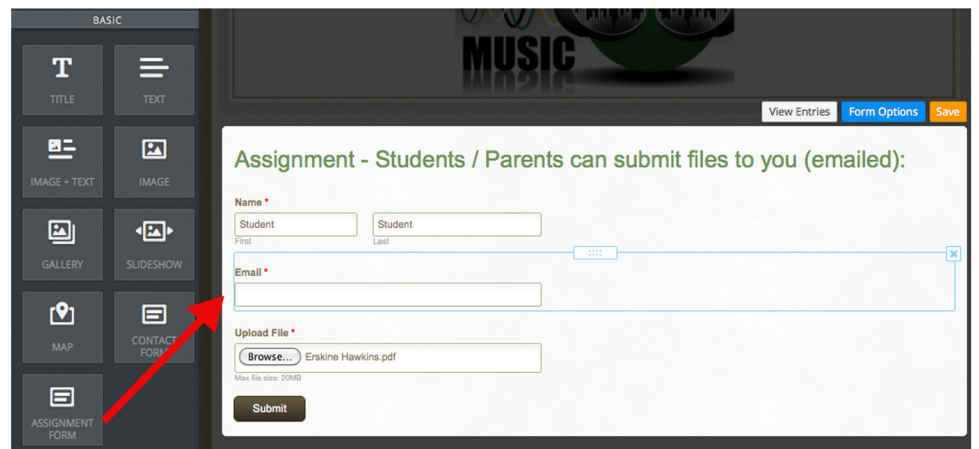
BASIC

TITLE

TEXT

IMAGE + TEXT

IMAGE

GALLERY

SLIDESHOW

MAP

CONTACT FORM

ASSIGNMENT FORM

MUSIC

View Entries
Form Options
Save

Assignment - Students / Parents can submit files to you (emailed):

Name *
Student
First
Student
Last

Email *

Upload File *
Browse... Erskine Hawkins.pdf
Max file size: 20MB

Submit